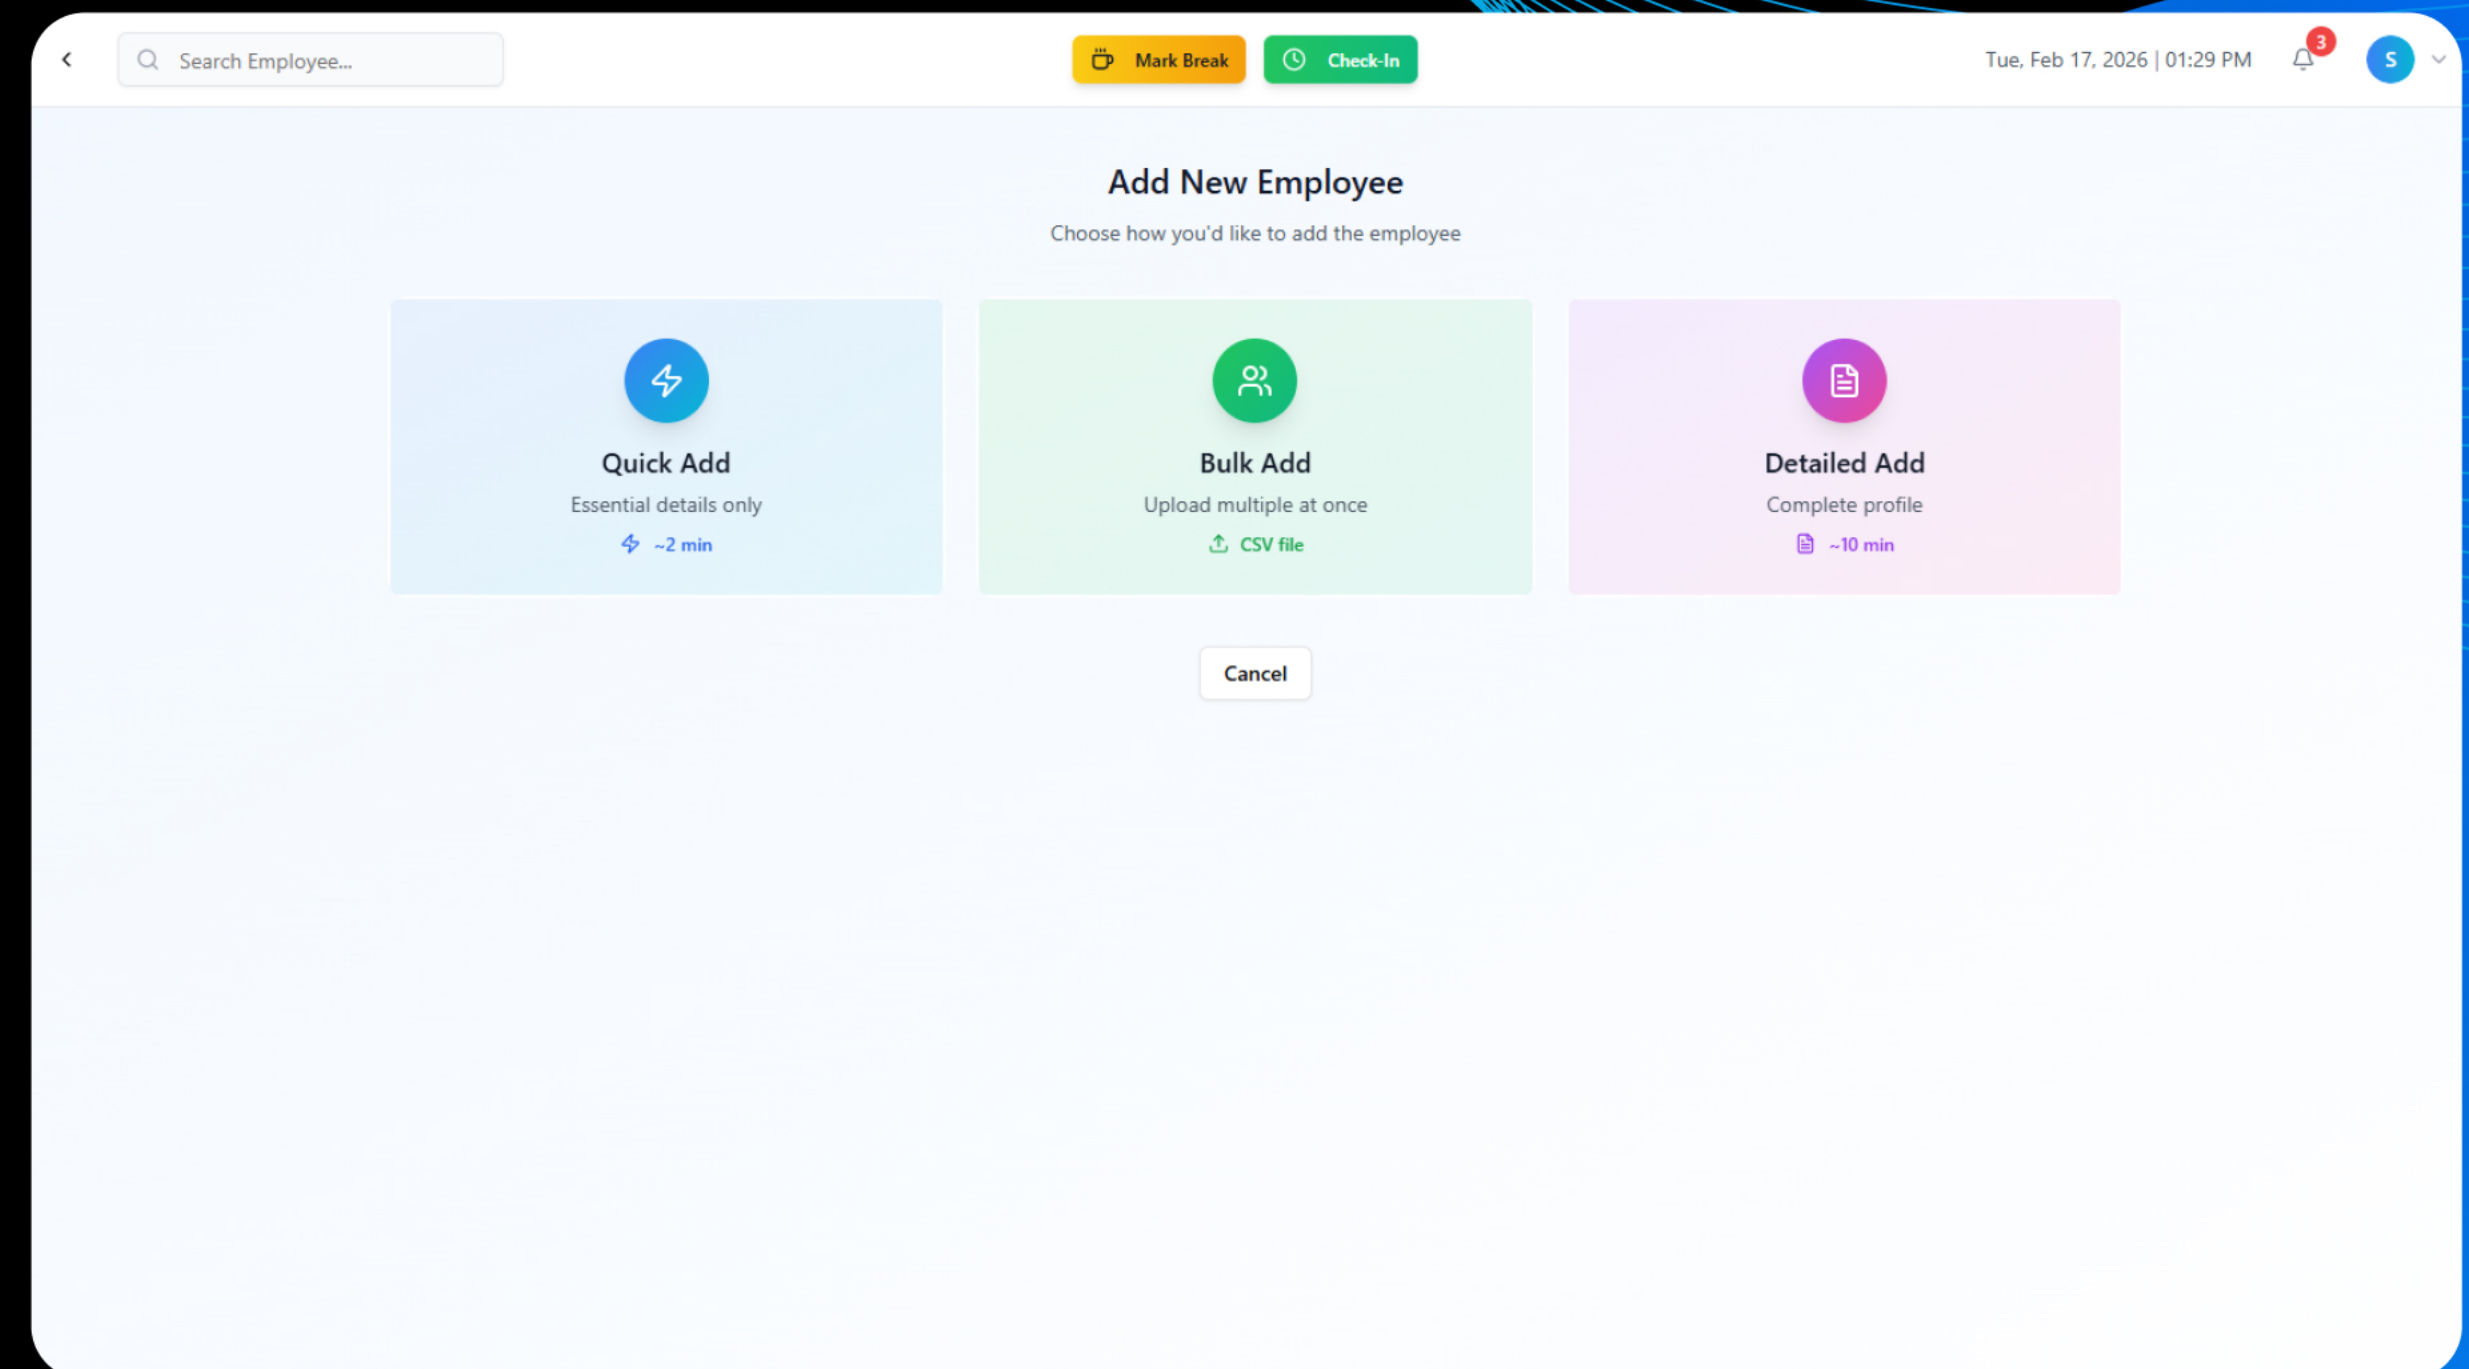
Search Employee...

Mark Break

Check-In

Tue, Feb 17, 2026 | 01:29 PM

3

S

Add New Employee

Choose how you'd like to add the employee

Quick Add

Essential details only

~2 min

Bulk Add

Upload multiple at once

CSV file

Detailed Add

Complete profile

~10 min

Cancel